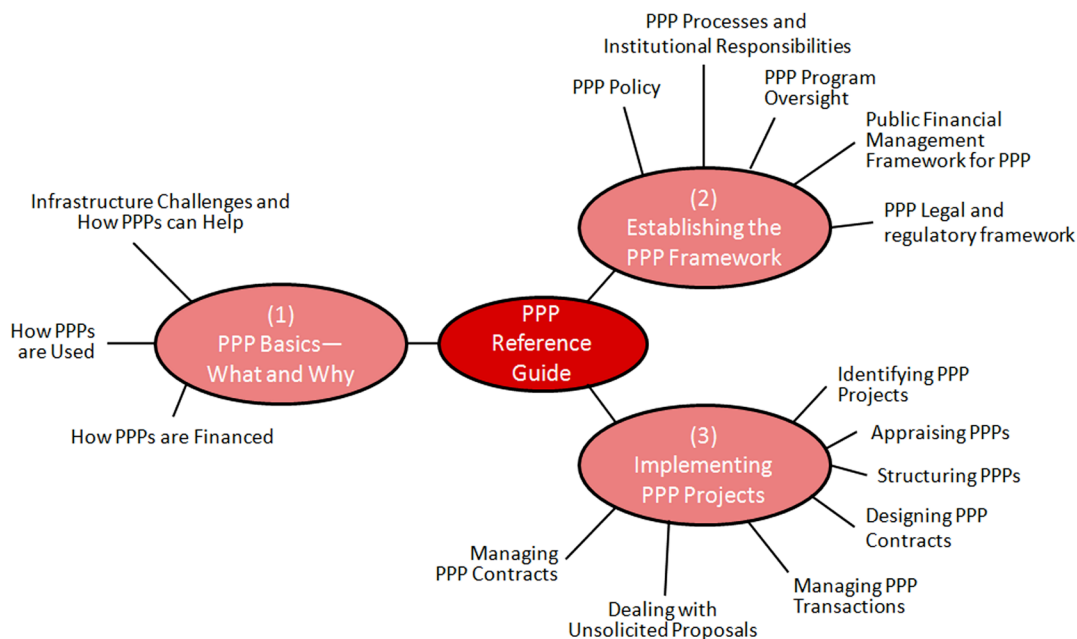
PPP Reference Guide

(1) PPP Basics— What and Why

Infrastructure Challenges and How PPPs can Help

How PPPs are Used

How PPPs are Financed

(2) Establishing the PPP Framework

PPP Policy

PPP Processes and Institutional Responsibilities

PPP Program Oversight

Public Financial Management Framework for PPP

PPP Legal and regulatory framework

(3) Implementing PPP Projects

Identifying PPP Projects

Appraising PPPs

Structuring PPPs

Designing PPP Contracts

Managing PPP Transactions

Dealing with Unsolicited Proposals

Managing PPP Contracts